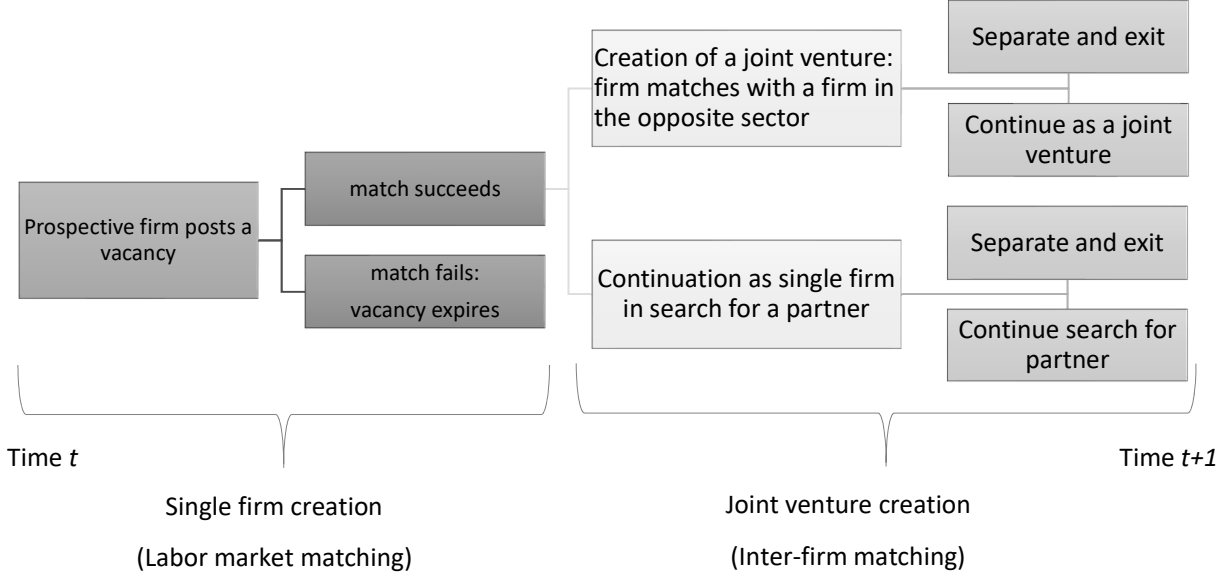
Prospective firm posts a vacancy

match succeeds

match fails:
vacancy expires

Creation of a joint venture: firm matches with a firm in the opposite sector

Continuation as single firm in search for a partner

Separate and exit

Continue as a joint venture

Separate and exit

Continue search for partner

Time $t$

Time $t+1$

Single firm creation

(Labor market matching)

Joint venture creation

(Inter-firm matching)